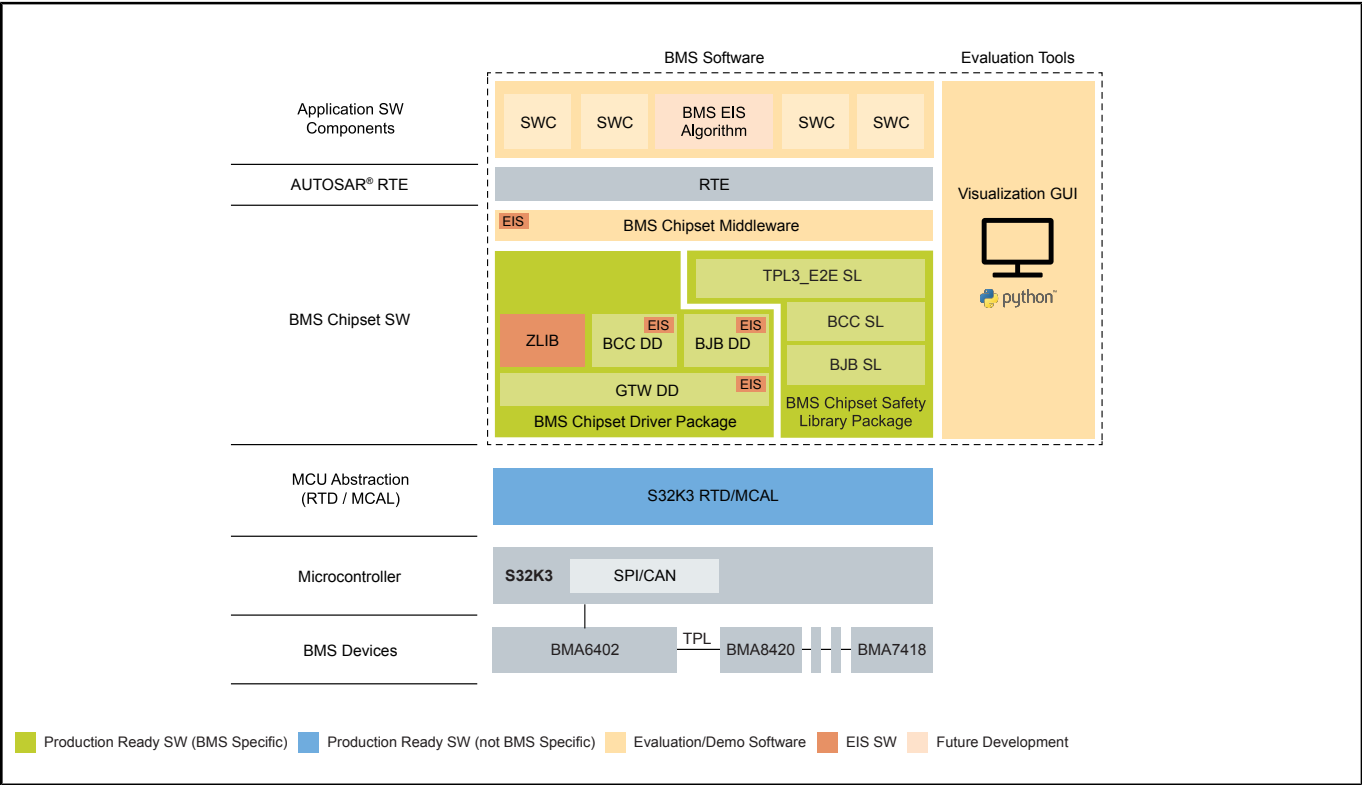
BMS Software

Evaluation Tools

Application SW Components

SWC

SWC

BMS EIS Algorithm

SWC

SWC

AUTOSAR® RTE

RTE

Visualization GUI

python™

BMS Chipset SW

EIS

BMS Chipset Middleware

TPL3_E2E SL

BCC SL

BJB SL

BMS Chipset Safety Library Package

ZLIB

EIS

BCC DD

EIS

BJB DD

GTW DD

EIS

BMS Chipset Driver Package

MCU Abstraction (RTD / MCAL)

S32K3 RTD/MCAL

Microcontroller

S32K3

SPI/CAN

BMS Devices

BMA6402

TPL

BMA8420

BMA7418

Production Ready SW (BMS Specific)

Production Ready SW (not BMS Specific)

Evaluation/Demo Software

EIS SW

Future Development